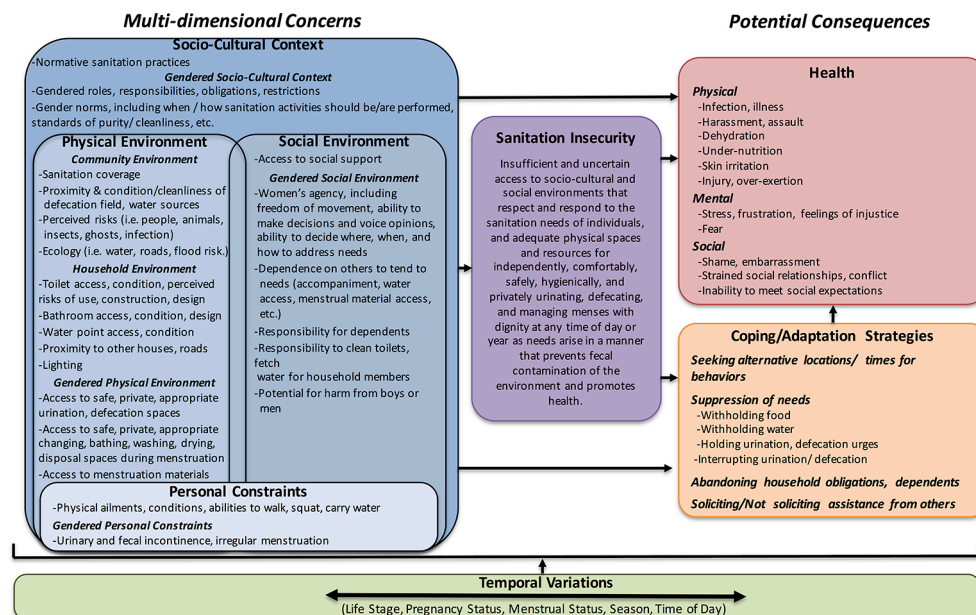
Multi-dimensional Concerns

Potential Consequences

Socio-Cultural Context
-Normative sanitation practices
Gendered Socio-Cultural Context
-Gendered roles, responsibilities, obligations, restrictions
-Gender norms, including when / how sanitation activities should be/are performed, standards of purity/ cleanliness, etc.

Physical Environment
Community Environment
-Sanitation coverage
-Proximity & condition/cleanliness of defecation field, water sources
-Perceived risks (i.e. people, animals, insects, ghosts, infection)
-Ecology (i.e. water, roads, flood risk.)
Household Environment
-Toilet access, condition, perceived risks of use, construction, design
-Bathroom access, condition, design
-Water point access, condition
-Proximity to other houses, roads
-Lighting
Gendered Physical Environment
-Access to safe, private, appropriate urination, defecation spaces
-Access to safe, private, appropriate changing, bathing, washing, drying, disposal spaces during menstruation
-Access to menstruation materials

Social Environment
-Access to social support
Gendered Social Environment
-Women's agency, including freedom of movement, ability to make decisions and voice opinions, ability to decide where, when, and how to address needs
-Dependence on others to tend to needs (accompaniment, water access, menstrual material access, etc.)
-Responsibility for dependents
-Responsibility to clean toilets, fetch water for household members
-Potential for harm from boys or men

Personal Constraints
-Physical ailments, conditions, abilities to walk, squat, carry water
Gendered Personal Constraints
-Urinary and fecal incontinence, irregular menstruation

Sanitation Insecurity
Insufficient and uncertain access to socio-cultural and social environments that respect and respond to the sanitation needs of individuals, and adequate physical spaces and resources for independently, comfortably, safely, hygienically, and privately urinating, defecating, and managing menses with dignity at any time of day or year as needs arise in a manner that prevents fecal contamination of the environment and promotes health.

Health
Physical
-Infection, illness
-Harassment, assault
-Dehydration
-Under-nutrition
-Skin irritation
-Injury, over-exertion
Mental
-Stress, frustration, feelings of injustice
-Fear
Social
-Shame, embarrassment
-Strained social relationships, conflict
-Inability to meet social expectations

Coping/Adaptation Strategies
Seeking alternative locations/ times for behaviors
Suppression of needs
-Withholding food
-Withholding water
-Holding urination, defecation urges
-Interrupting urination/ defecation
Abandoning household obligations, dependents
Soliciting/Not soliciting assistance from others

Temporal Variations
(Life Stage, Pregnancy Status, Menstrual Status, Season, Time of Day)